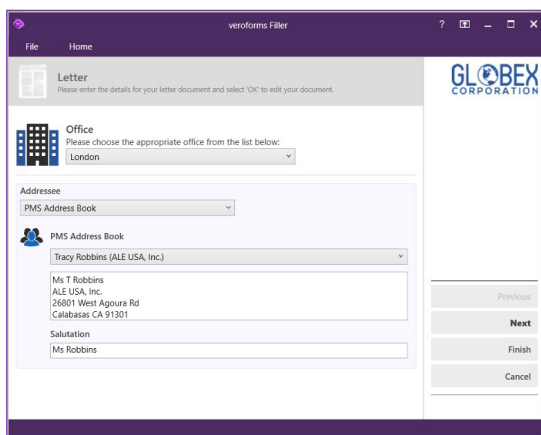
veroforms Filler

? — ☐ ✕

File Home

Letter
Please enter the details for your letter document and select 'OK' to edit your document.

GLOBEX CORPORATION

Office
Please choose the appropriate office from the list below:
London

Addressee
PMS Address Book

PMS Address Book
Tracy Robbins (ALE USA, Inc.)

Ms T Robbins
ALE USA, Inc.
26801 West Agoura Rd
Calabasas CA 91301

Salutation
Ms Robbins

Previous
Next
Finish
Cancel